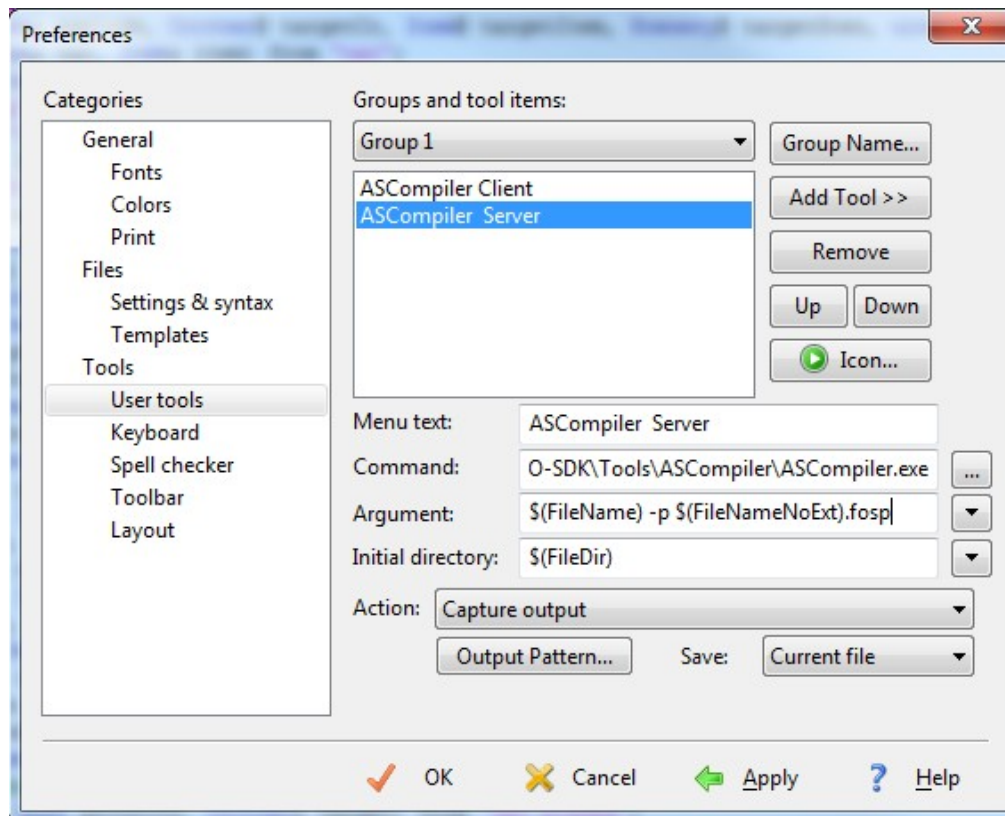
Preferences

Categories

General
Fonts
Colors
Print
Files
Settings & syntax
Templates
Tools
User tools
Keyboard
Spell checker
Toolbar
Layout

Groups and tool items:

Group 1

Group Name...

ASCompiler Client
ASCompiler Server

Add Tool >>

Remove

Up

Down

Icon...

Menu text: ASCompiler Server

Command: O-SDK\Tools\ASCompiler\ASCompiler.exe ...

Argument: $(FileName) -p $(FileNameNoExt).fosp

Initial directory: $(FileDir)

Action: Capture output

Output Pattern...

Save: Current file

OK

Cancel

Apply

Help